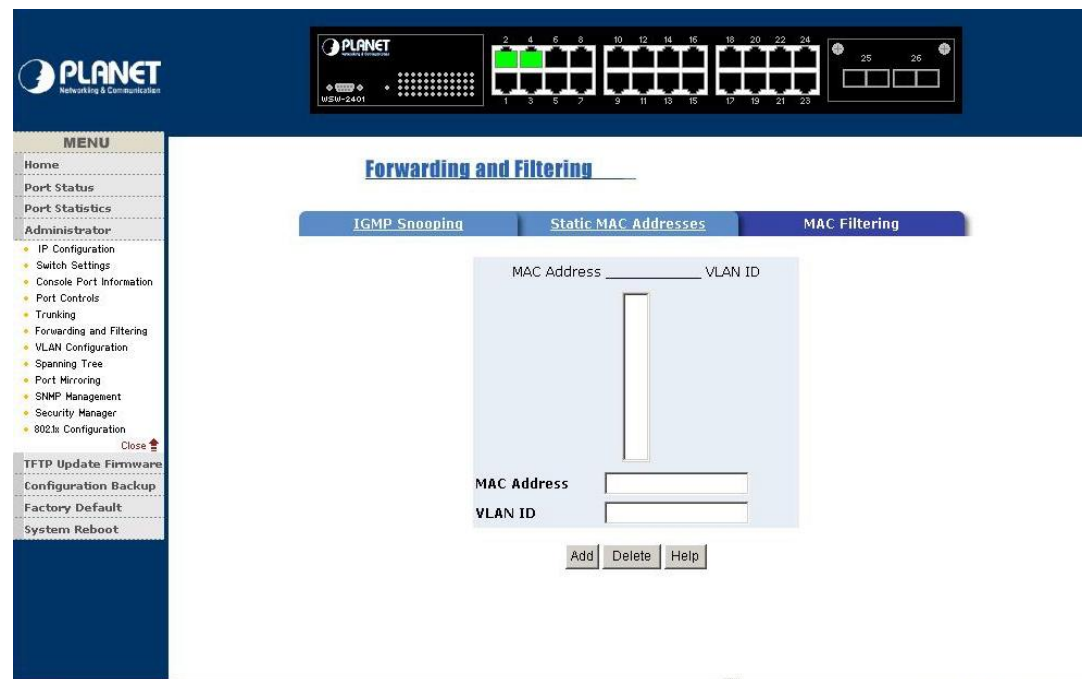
PLANET
Networking & Communication

PLANET
Networking & Communication
WSW-2401

2 4 6 8 10 12 14 16 18 20 22 24
1 3 5 7 9 11 13 15 17 19 21 23
25 26

MENU
Home
Port Status
Port Statistics
Administrator
IP Configuration
Switch Settings
Console Port Information
Port Controls
Trunking
Forwarding and Filtering
VLAN Configuration
Spanning Tree
Port Mirroring
SNMP Management
Security Manager
802.1x Configuration
Close
TFTP Update Firmware
Configuration Backup
Factory Default
System Reboot

Forwarding and Filtering

IGMP Snooping
Static MAC Addresses
MAC Filtering

MAC Address ___________ VLAN ID

MAC Address
VLAN ID

Add
Delete
Help